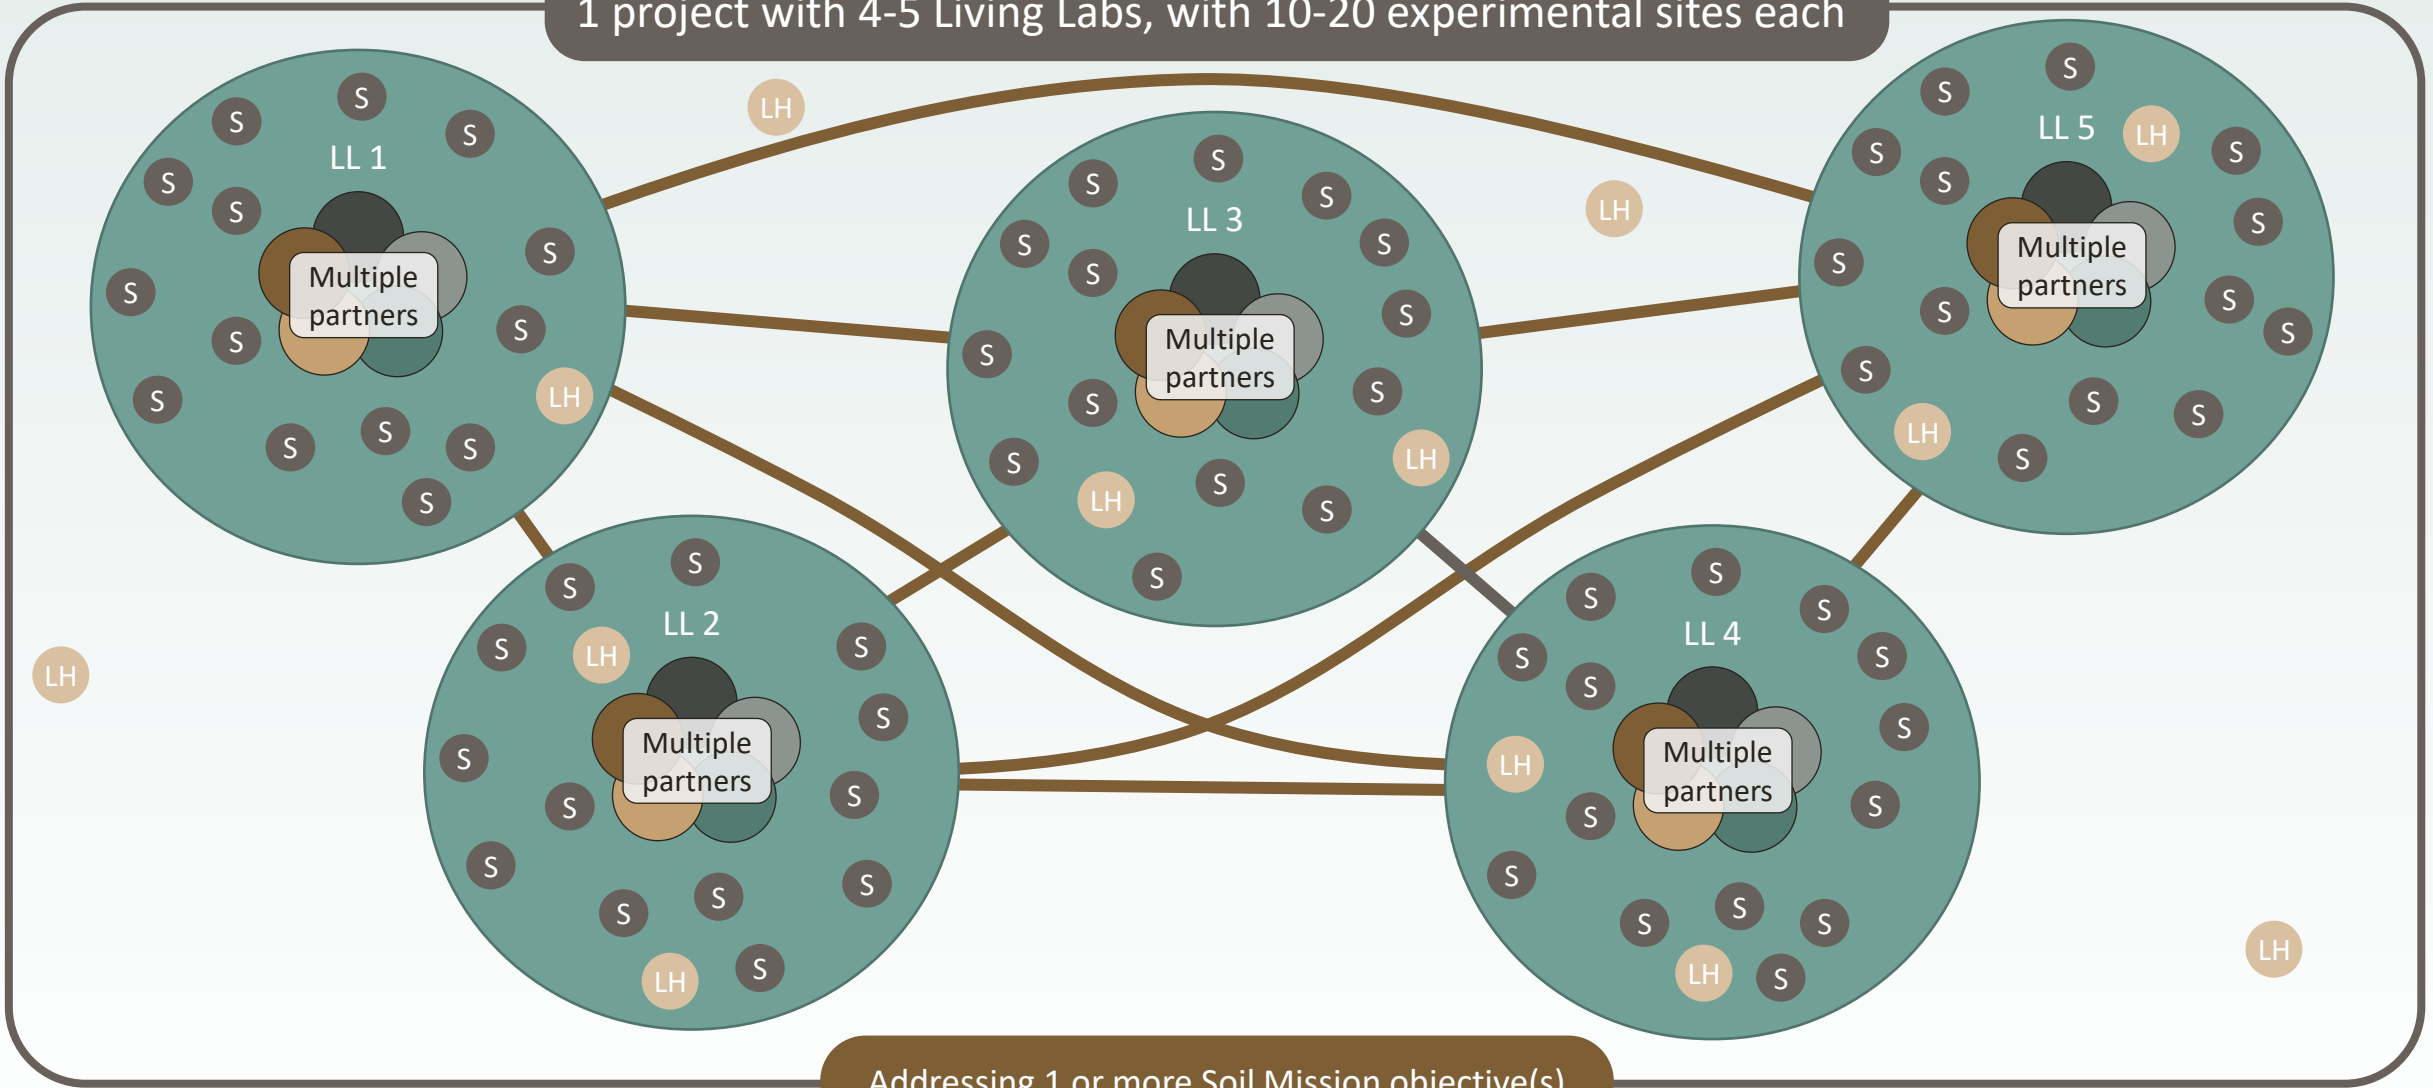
1 project with 4-5 Living Labs, with 10-20 experimental sites each

LH

LL 1
S S S S S S S S S S S S S S S
Multiple partners
LH

LL 3
S S S S S S S S S S S S S S S S
Multiple partners
LH LH

LH

LL 5
LH
S S S S S S S S S S S S S S S S
Multiple partners
LH

LL 2
S S S S S S S S S S S S S S S
LH
Multiple partners
LH

LH

LL 4
S S S S S S S S S S S S S S S S
Multiple partners
LH LH

LH

Addressing 1 or more Soil Mission objective(s)